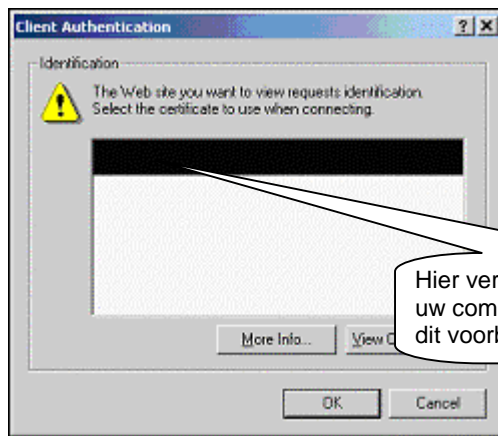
Client Authentication

?| X

Identification

The Web site you want to view requests identification. Select the certificate to use when connecting.

Hier ver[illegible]
uw com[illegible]
dit voorb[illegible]

More Info...

View C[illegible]

OK

Cancel